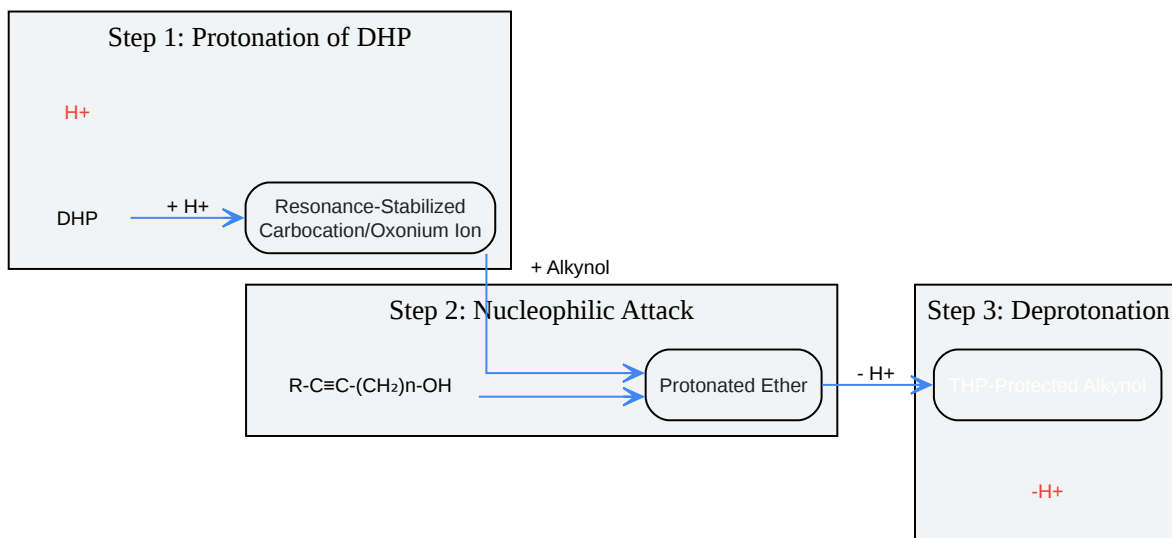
Step 1: Protonation of DHP

H+

DHP

+ H+

Resonance-Stabilized Carbocation/Oxonium Ion

+ Alkynol

Step 2: Nucleophilic Attack

R-C≡C-(CH₂)n-OH

Protonated Ether

- H+

Step 3: Deprotonation

THP-Protected Alkynol

-H+